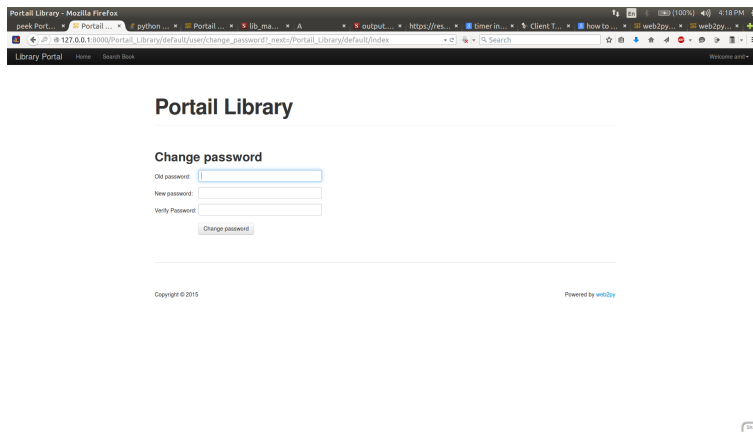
Portail Library - Mozilla Firefox

(100%) 4:18 PM

peek Port... × Portail ... × python ... × Portail ... × lib_ma... × A × output.... × https://res... × timer in... × Client T... × how to ... × web2py... × web2py... ×

127.0.0.1:8000/Portail_Library/default/user/change_password?_next=/Portail_Library/default/index

Search

Library Portal Home Search Book

Welcome amit

Portail Library

Change password

Old password:

New password:

Verify Password:

Change password

Copyright © 2015

Powered by web2py